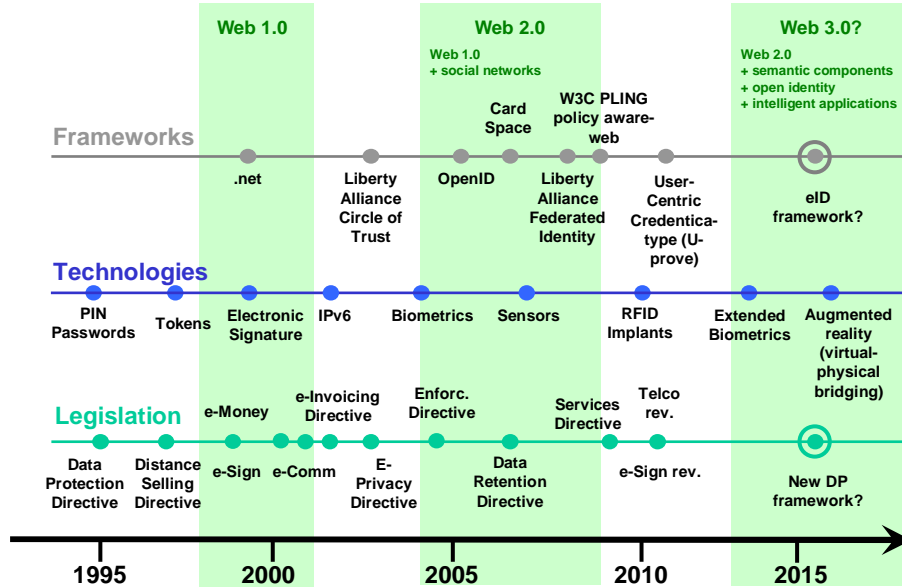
Web 1.0

Web 2.0

Web 1.0
+ social networks

Web 3.0?

Web 2.0
+ semantic components
+ open identity
+ intelligent applications

Frameworks

Card Space

W3C PLING policy aware-web

.net

Liberty Alliance Circle of Trust

OpenID

Liberty Alliance Federated Identity

User-Centric Credentica-type (U-prove)

eID framework?

Technologies

PIN Passwords

Tokens

Electronic Signature

IPv6

Biometrics

Sensors

RFID Implants

Extended Biometrics

Augmented reality (virtual-physical bridging)

Legislation

e-Money

e-Invoicing Directive

Enforc. Directive

Services Directive

Telco rev.

Data Protection Directive

Distance Selling Directive

e-Sign

e-Comm

E-Privacy Directive

Data Retention Directive

e-Sign rev.

New DP framework?

1995

2000

2005

2010

2015